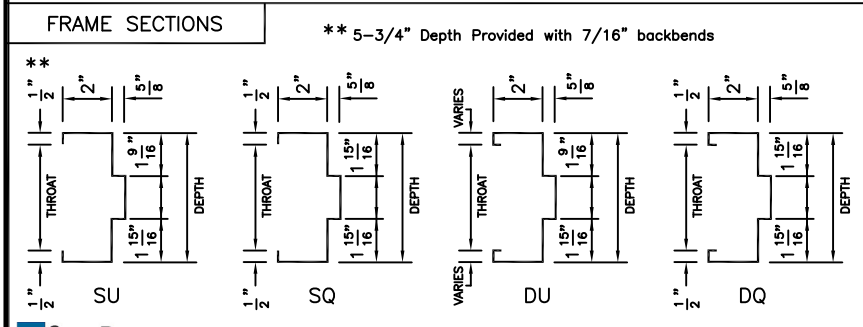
FRAME SECTIONS

** 5-3/4" Depth Provided with 7/16" backbends

**

$\frac{1}{2}$" 2" $\frac{5}{8}$"

THROAT $1\frac{9}{16}$" DEPTH $1\frac{15}{16}$"

$\frac{1}{2}$" SU

$\frac{1}{2}$" 2" $\frac{5}{8}$"

THROAT $1\frac{15}{16}$" DEPTH $1\frac{15}{16}$"

$\frac{1}{2}$" SQ

VARIES 2" $\frac{5}{8}$"

THROAT $1\frac{9}{16}$" DEPTH $1\frac{15}{16}$"

VARIES DU

$\frac{1}{2}$" 2" $\frac{5}{8}$"

THROAT $1\frac{15}{16}$" DEPTH $1\frac{15}{16}$"

$\frac{1}{2}$" DQ